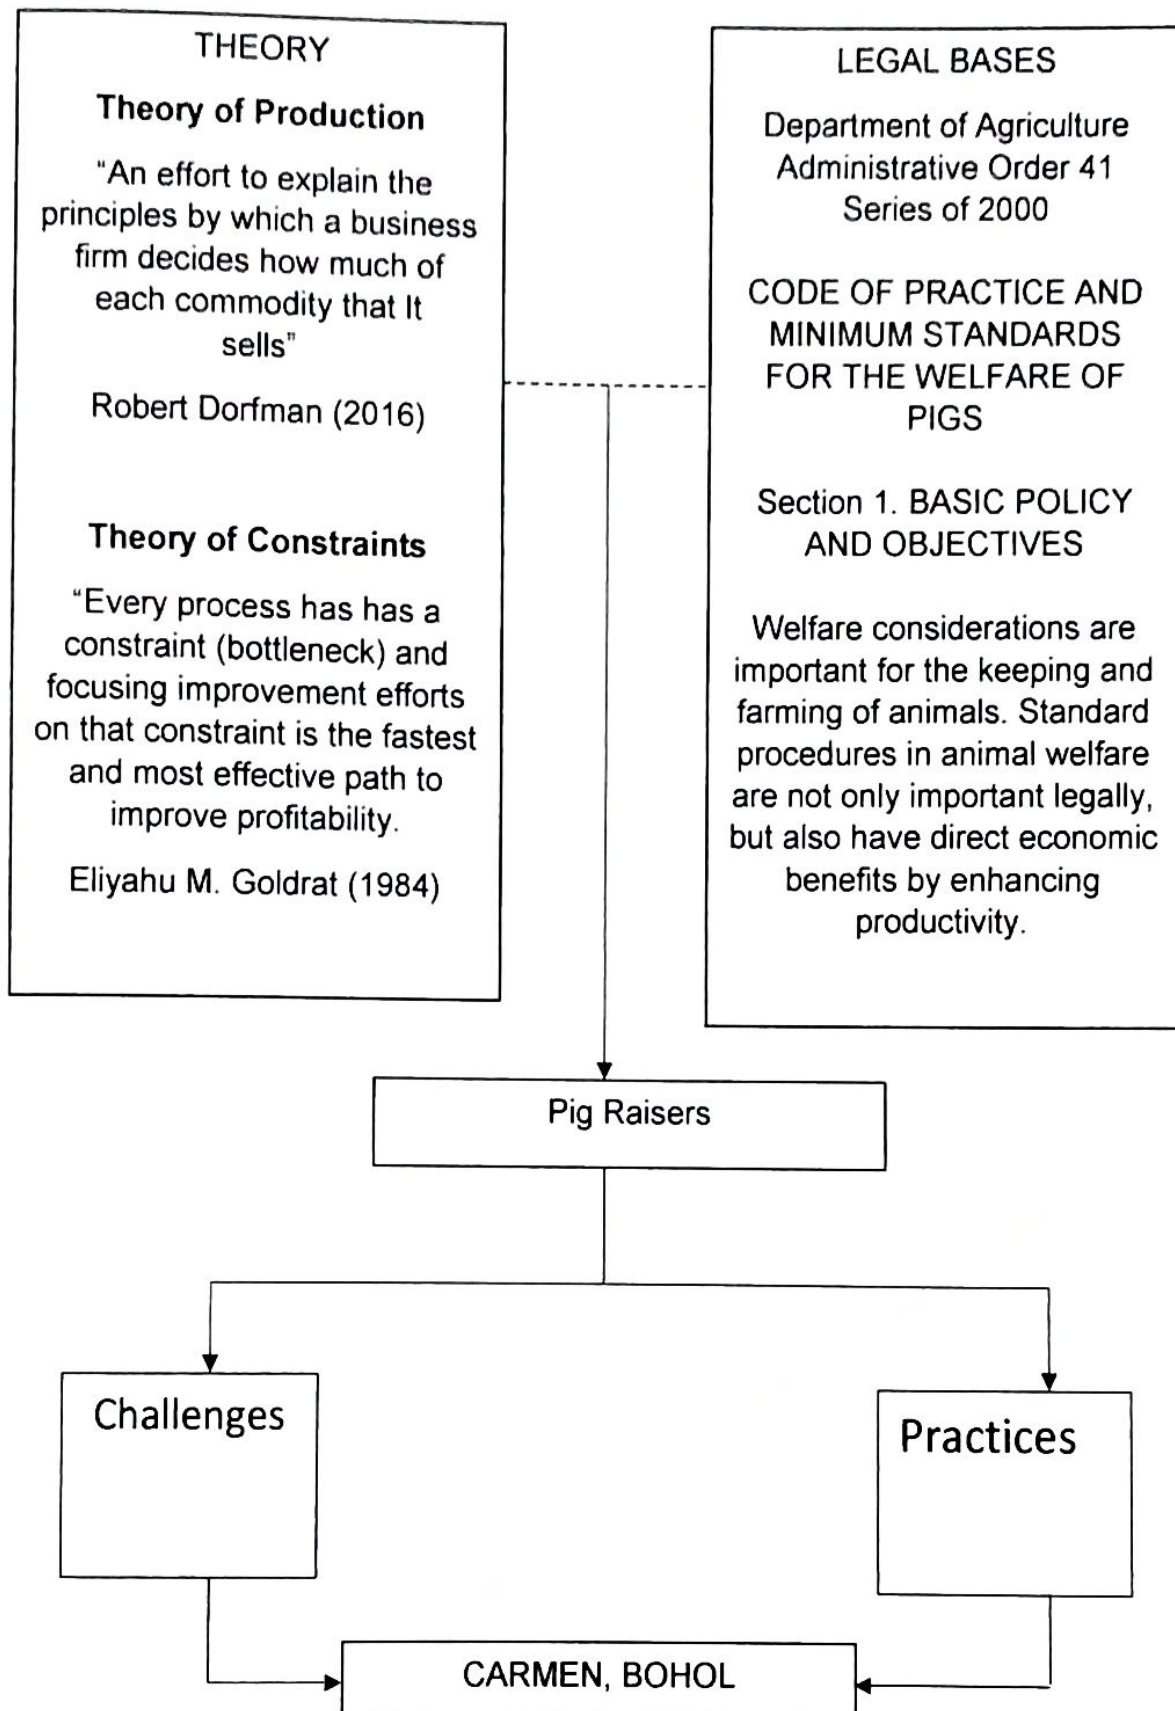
THEORY

Theory of Production

"An effort to explain the principles by which a business firm decides how much of each commodity that It sells"

Robert Dorfman (2016)

Theory of Constraints

"Every process has has a constraint (bottleneck) and focusing improvement efforts on that constraint is the fastest and most effective path to improve profitability.

Eliyahu M. Goldrat (1984)

LEGAL BASES

Department of Agriculture Administrative Order 41 Series of 2000

CODE OF PRACTICE AND MINIMUM STANDARDS FOR THE WELFARE OF PIGS

Section 1. BASIC POLICY AND OBJECTIVES

Welfare considerations are important for the keeping and farming of animals. Standard procedures in animal welfare are not only important legally, but also have direct economic benefits by enhancing productivity.

Pig Raisers

Challenges

Practices

CARMEN, BOHOL